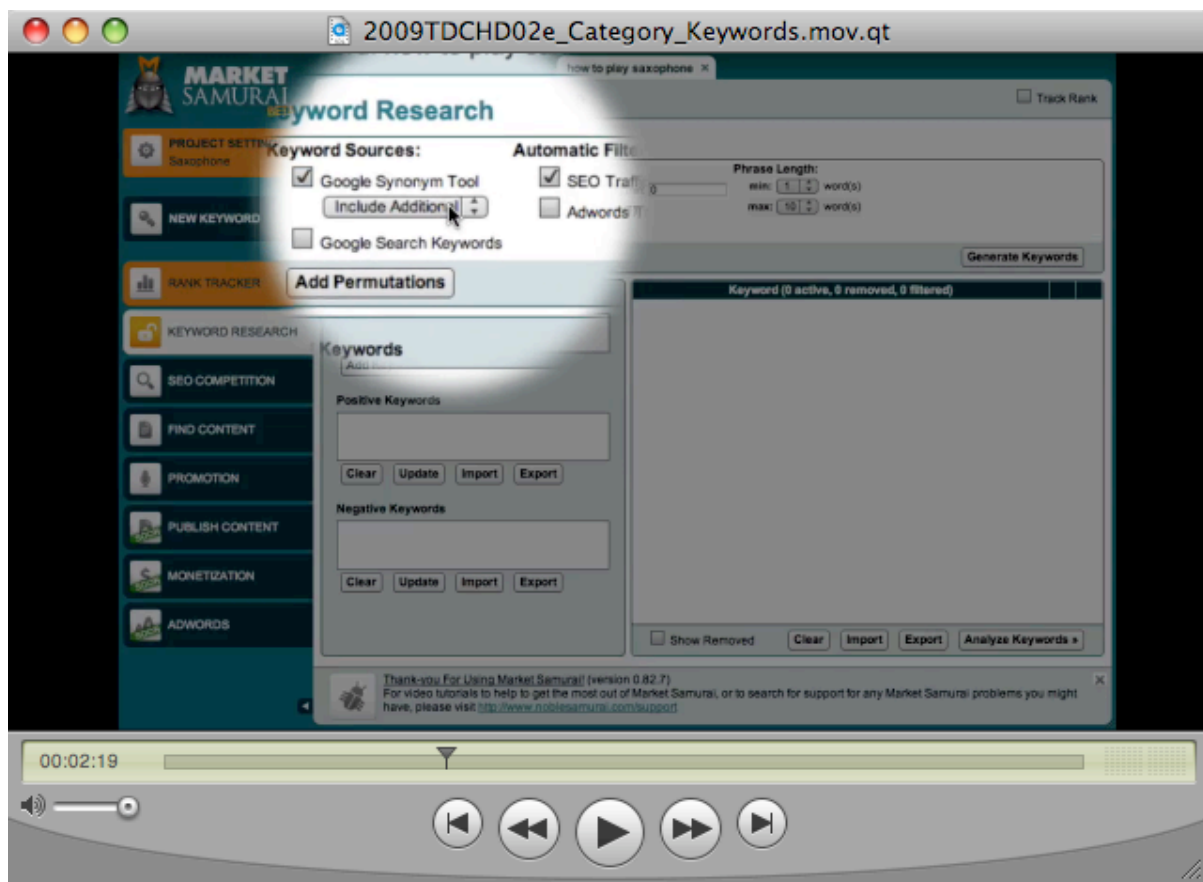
2009TDCHD02e_Category_Keywords.mov.qt

MARKET SAMURAI

how to play saxophone ×

Track Rank

Keyword Research

PROJECT SETTI
Saxophone

Keyword Sources:

Google Synonym Tool

Include Additional

Google Search Keywords

Automatic Filte

SEO Traff

Adwords T

Phrase Length:
min: 1 word(s)
max: 10 word(s)

NEW KEYWORD

Generate Keywords

RANK TRACKER

Add Permutations

KEYWORD RESEARCH

Keyword (0 active, 0 removed, 0 filtered)

Keywords

SEO COMPETITION

Positive Keywords

FIND CONTENT

Clear Update Import Export

PROMOTION

Negative Keywords

PUBLISH CONTENT

Clear Update Import Export

MONETIZATION

ADWORDS

Show Removed Clear Import Export Analyze Keywords »

Thank-you For Using Market Samurai! (version 0.82.7)
For video tutorials to help to get the most out of Market Samurai, or to search for support for any Market Samurai problems you might have, please visit http://www.noblesamurai.com/support

00:02:19